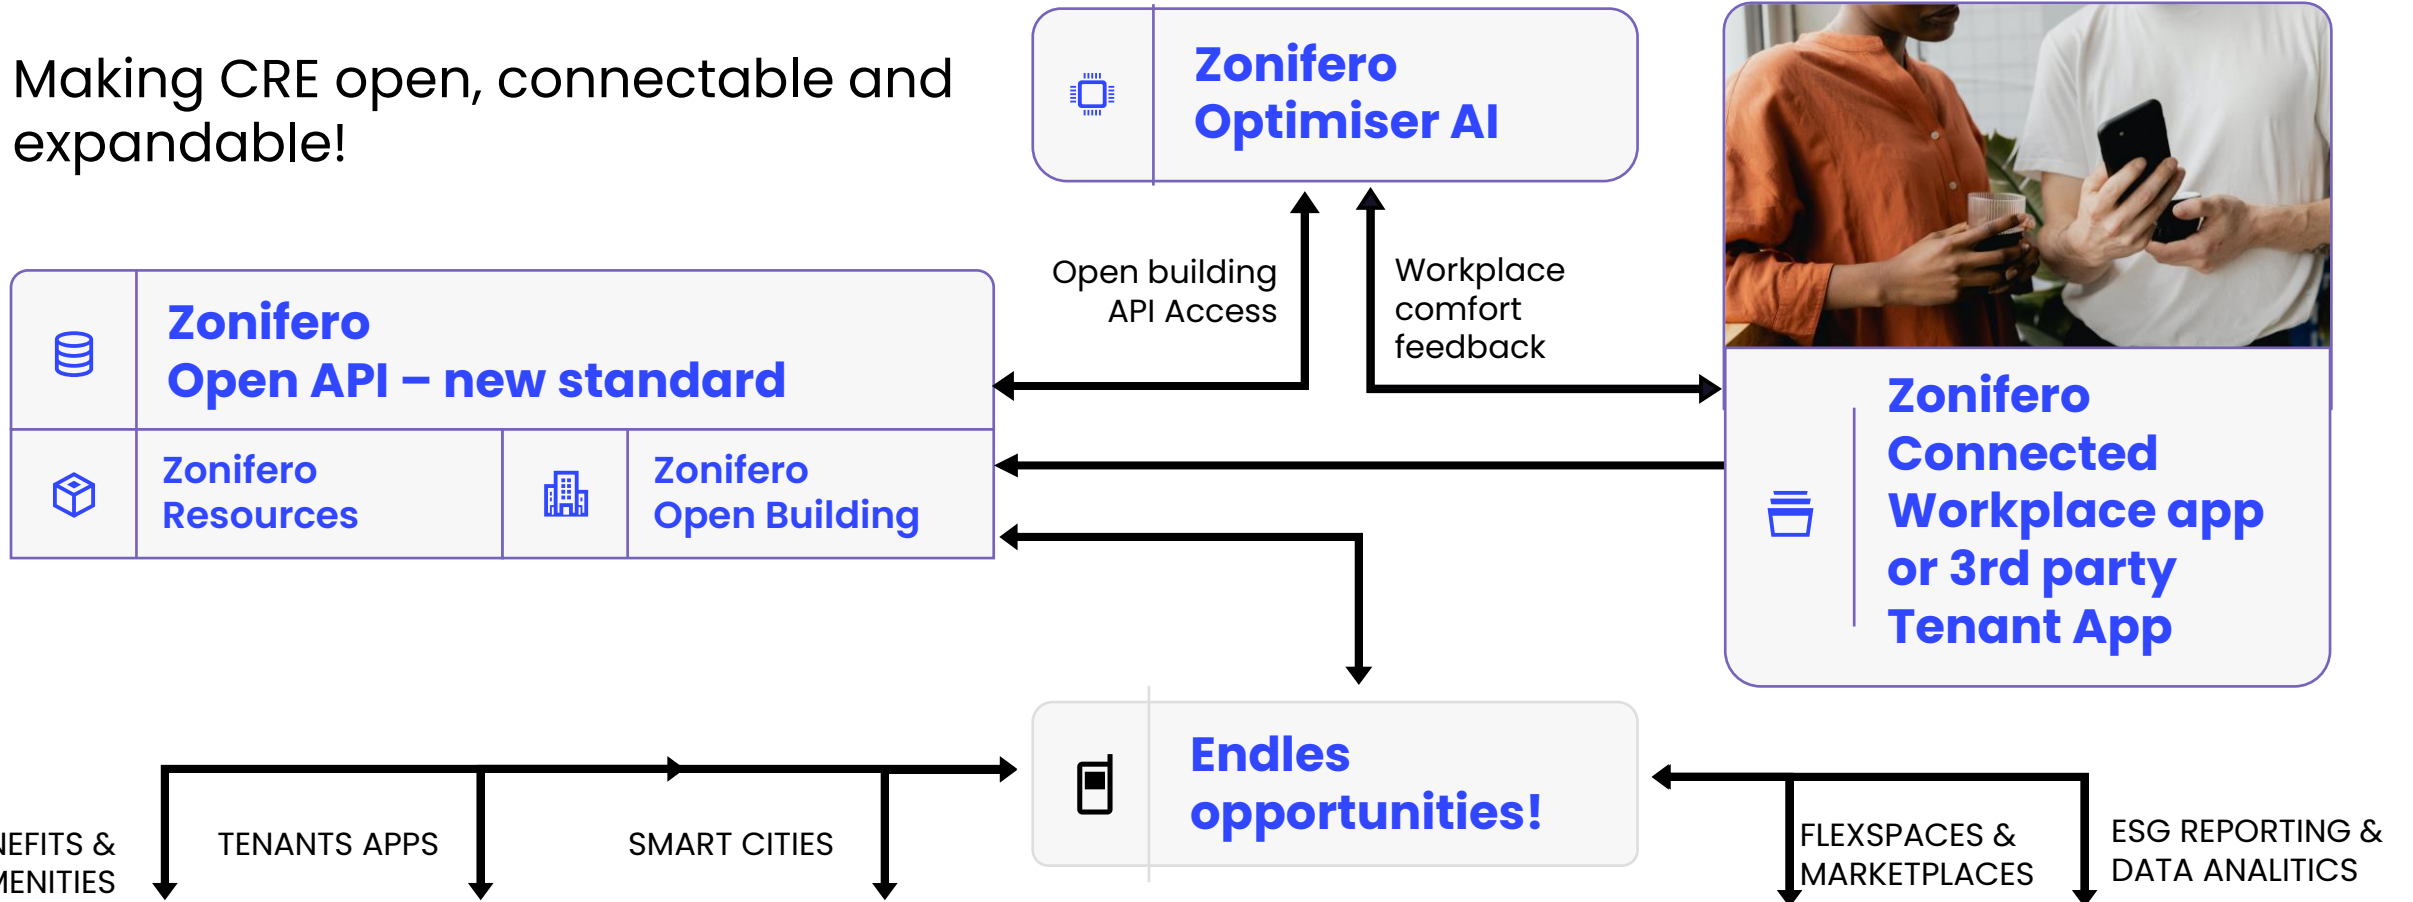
Making CRE open, connectable and expandable!

Zonifero
Optimiser AI

Open building
API Access

Workplace
comfort
feedback

Zonifero
Open API – new standard

Zonifero
Resources

Zonifero
Open Building

Zonifero
Connected
Workplace app
or 3rd party
Tenant App

Endles
opportunities!

NEFITS &
MENITIES

TENANTS APPS

SMART CITIES

FLEXSPACES &
MARKETPLACES

ESG REPORTING &
DATA ANALITICS